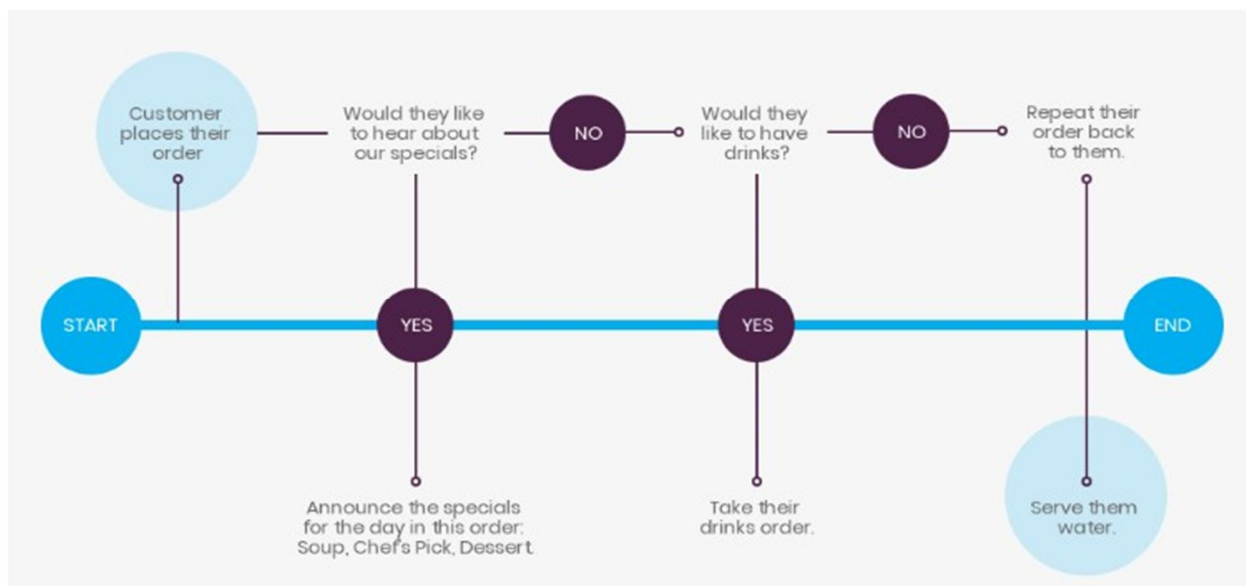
Customer places their order

Would they like to hear about our specials?

NO

Would they like to have drinks?

NO

Repeat their order back to them.

START

YES

YES

END

Announce the specials for the day in this order: Soup, Chef's Pick, Dessert.

Take their drinks order.

Serve them water.